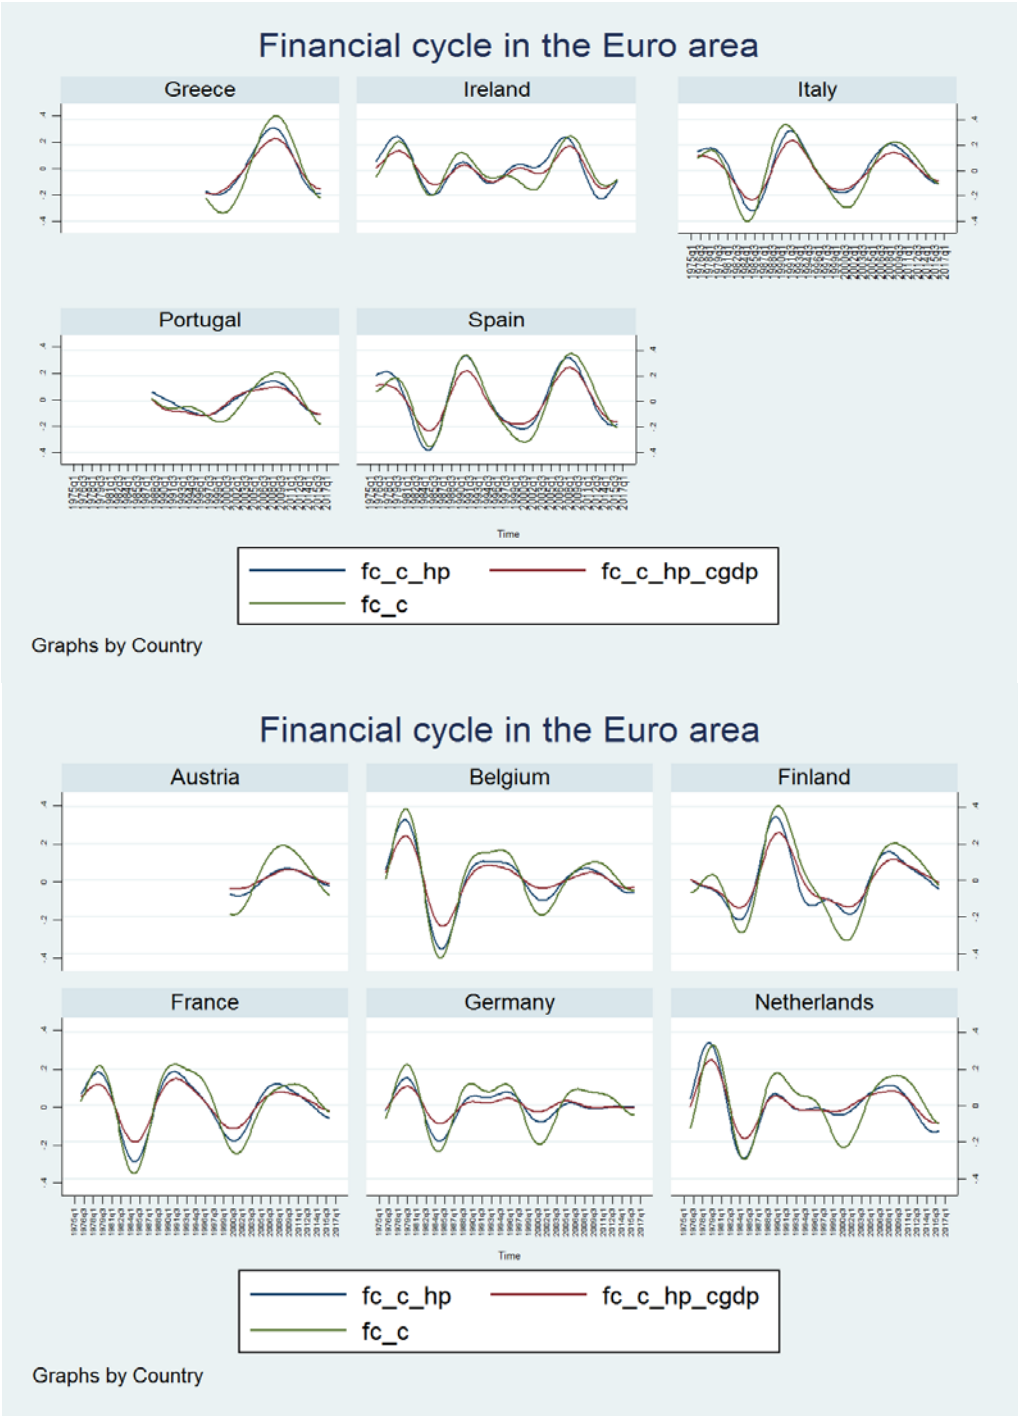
Financial cycle in the Euro area

Greece

Ireland

Italy

Portugal

Spain

.4
.2
0
-.2
-.4

Time

fc_c_hp
fc_c_hp_cgdp
fc_c

Graphs by Country

Financial cycle in the Euro area

Austria

Belgium

Finland

France

Germany

Netherlands

.4
.2
0
-.2
-.4

Time

fc_c_hp
fc_c_hp_cgdp
fc_c

Graphs by Country